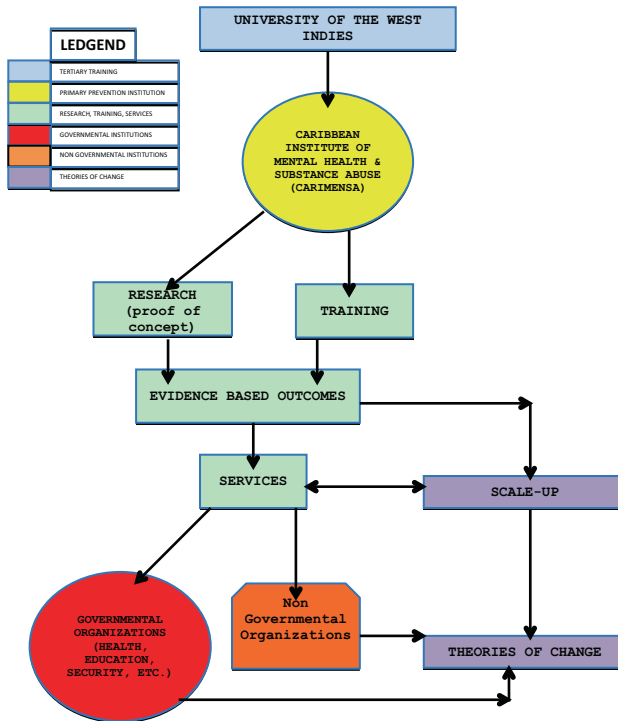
LEDGEND

TERTIARY TRAINING

PRIMARY PREVENTION INSTITUTION

RESEARCH, TRAINING, SERVICES

GOVERNMENTAL INSTITUTIONS

NON GOVERNMENTAL INSTITUTIONS

THEORIES OF CHANGE

UNIVERSITY OF THE WEST INDIES

CARIBBEAN INSTITUTE OF MENTAL HEALTH & SUBSTANCE ABUSE (CARIMENSA)

RESEARCH (proof of concept)

TRAINING

EVIDENCE BASED OUTCOMES

SERVICES

SCALE-UP

GOVERNMENTAL ORGANIZATIONS (HEALTH, EDUCATION, SECURITY, ETC.)

Non Governmental Organizations

THEORIES OF CHANGE